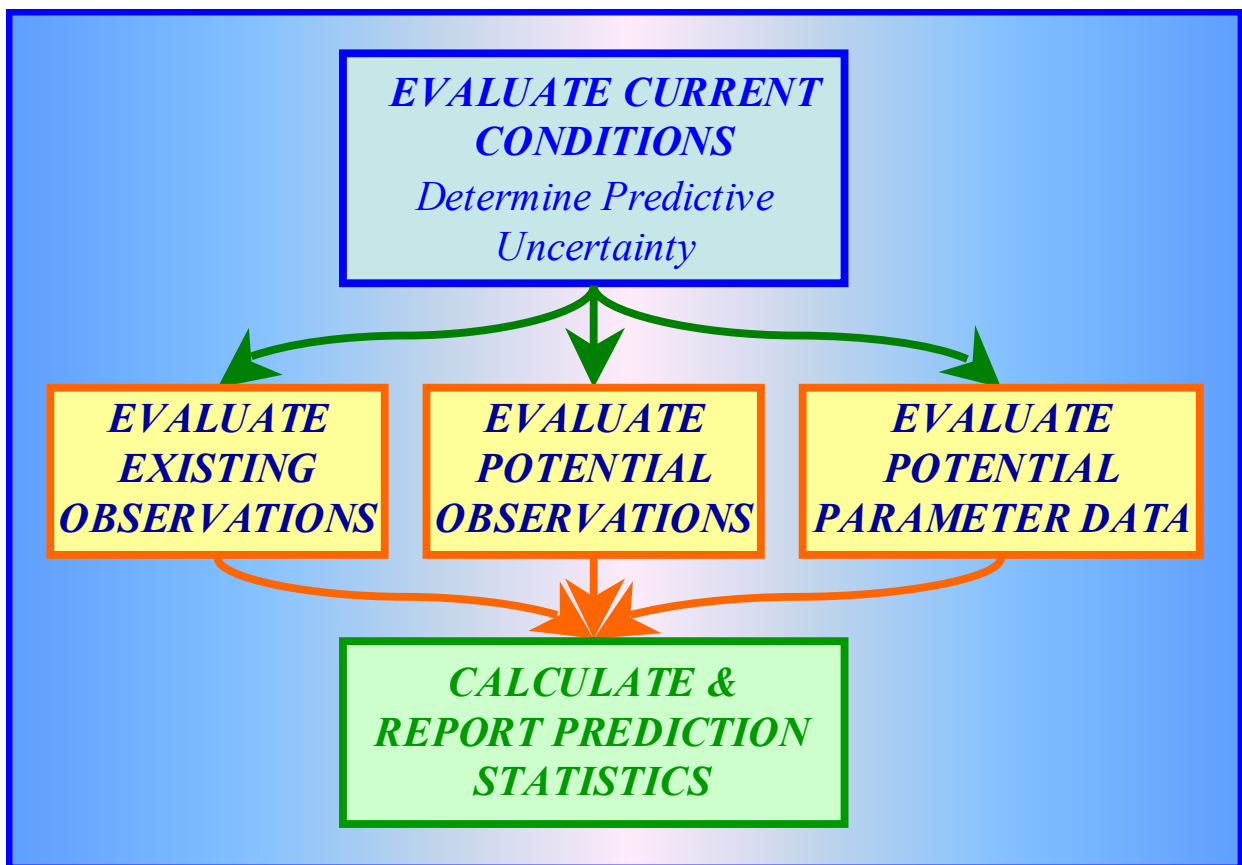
EVALUATE CURRENT CONDITIONS
Determine Predictive Uncertainty

EVALUATE EXISTING OBSERVATIONS

EVALUATE POTENTIAL OBSERVATIONS

EVALUATE POTENTIAL PARAMETER DATA

CALCULATE & REPORT PREDICTION STATISTICS